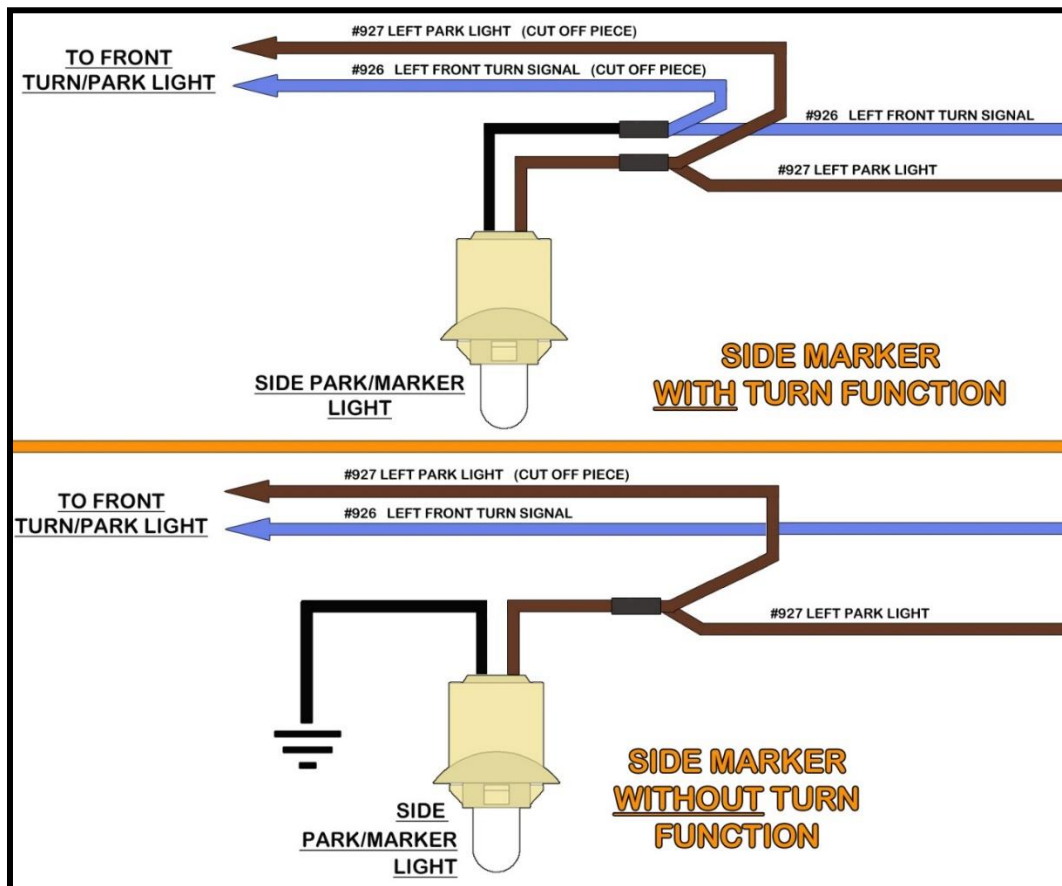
#927 LEFT PARK LIGHT (CUT OFF PIECE)

TO FRONT TURN/PARK LIGHT

#926 LEFT FRONT TURN SIGNAL (CUT OFF PIECE)

#926 LEFT FRONT TURN SIGNAL

#927 LEFT PARK LIGHT

SIDE PARK/MARKER LIGHT

SIDE MARKER WITH TURN FUNCTION

#927 LEFT PARK LIGHT (CUT OFF PIECE)

TO FRONT TURN/PARK LIGHT

#926 LEFT FRONT TURN SIGNAL

#927 LEFT PARK LIGHT

SIDE PARK/MARKER LIGHT

SIDE MARKER WITHOUT TURN FUNCTION